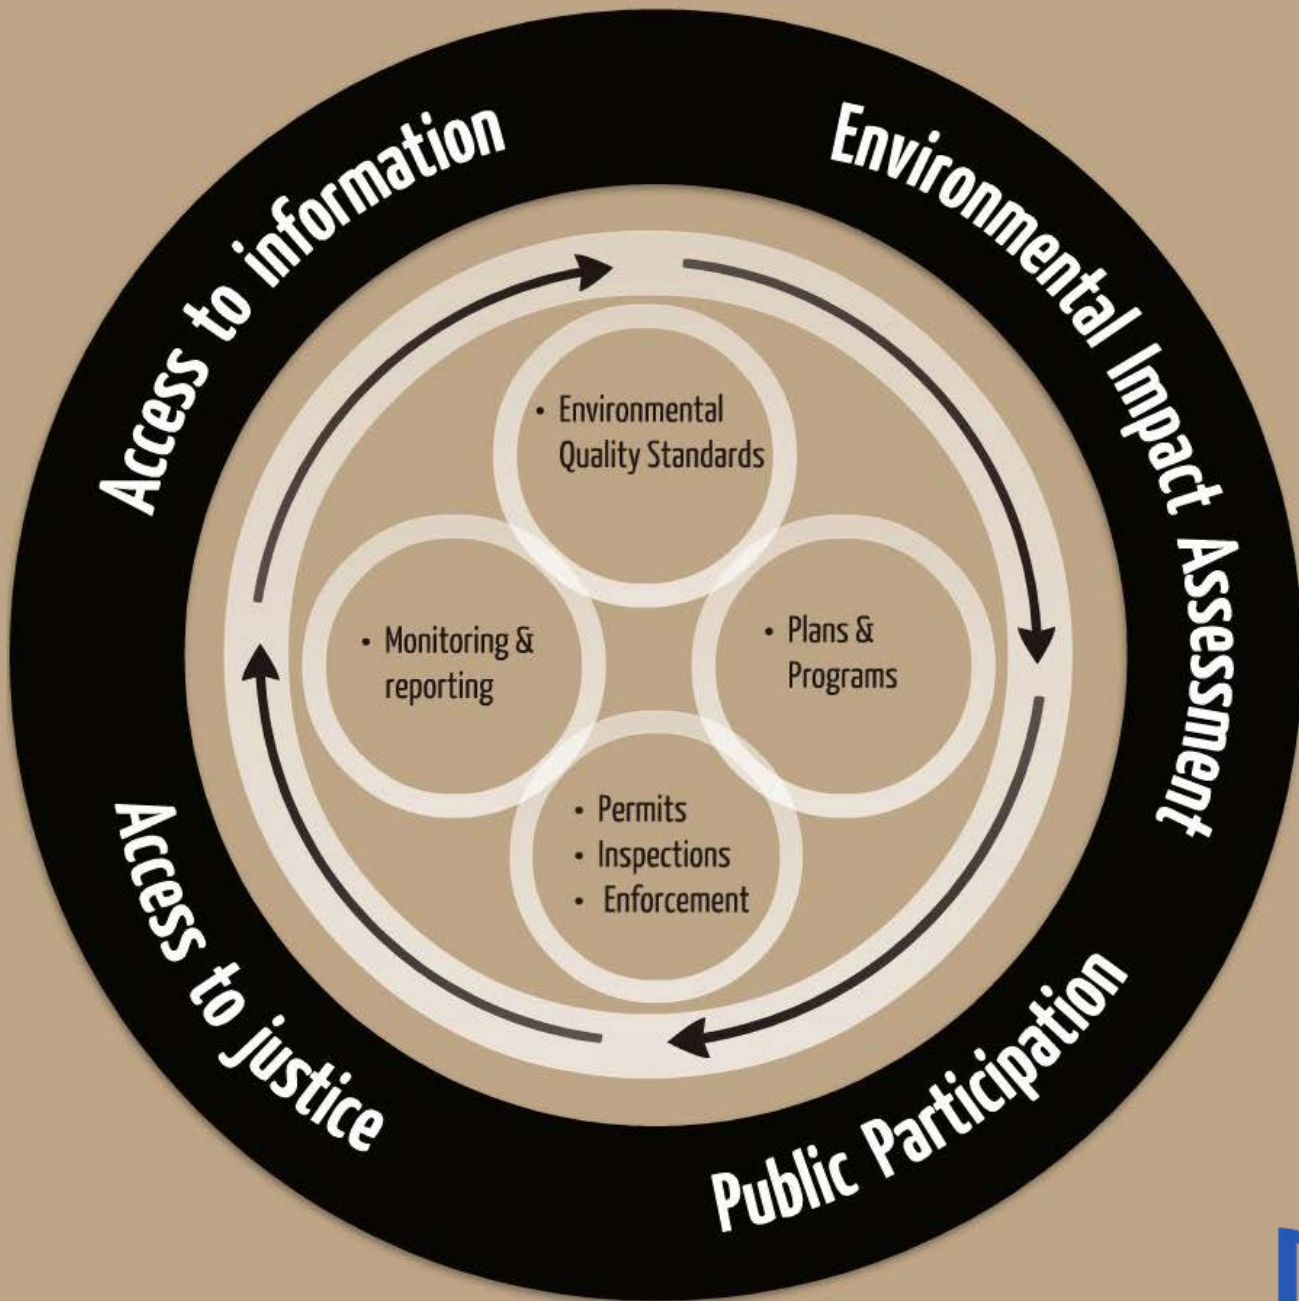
Access to information

Environmental Impact Assessment

Public Participation

Access to justice

• Environmental Quality Standards

• Plans & Programs

• Permits
• Inspections
• Enforcement

• Monitoring & reporting